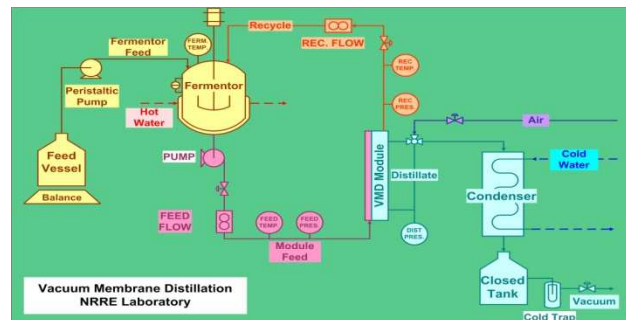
Recycle
REC. FLOW
Fermentor Feed
FERM TEMP
Peristaltic Pump
Fermentor
REC TEMP
REC PRES
Hot Water
Feed Vessel
Balance
PUMP
VMD Module
Distillate
Air
Cold Water
Condenser
FEED FLOW
FEED TEMP
FEED PRES
Module Feed
DIST PRES
Closed Tank
Vacuum
Cold Trap
Vacuum Membrane Distillation
NRRE Laboratory